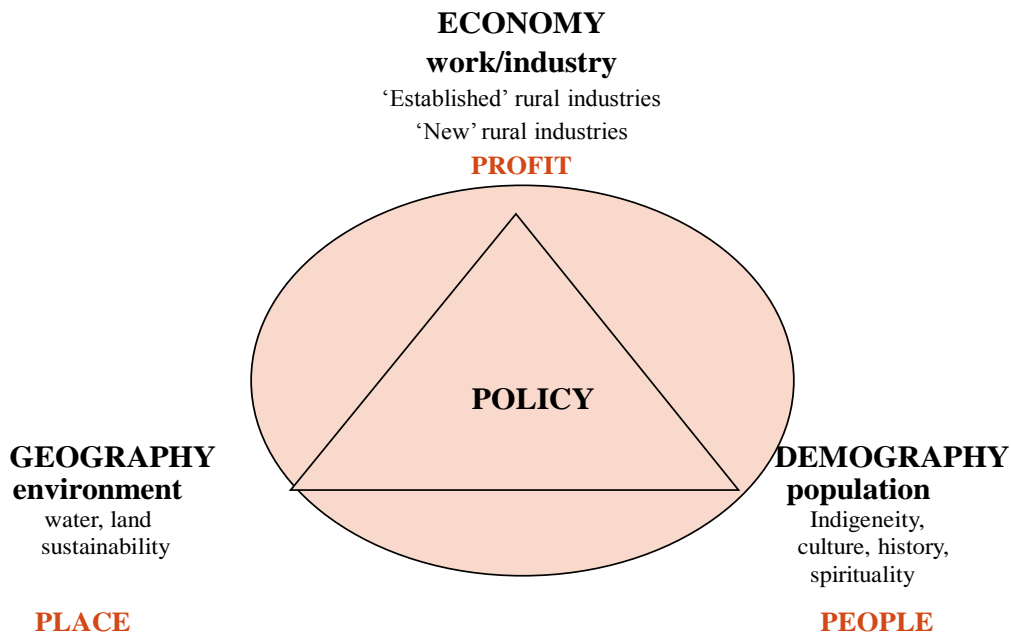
ECONOMY
work/industry
'Established' rural industries
'New' rural industries
PROFIT

POLICY

GEOGRAPHY
environment
water, land
sustainability

PLACE

DEMOGRAPHY
population
Indigeneity,
culture, history,
spirituality

PEOPLE